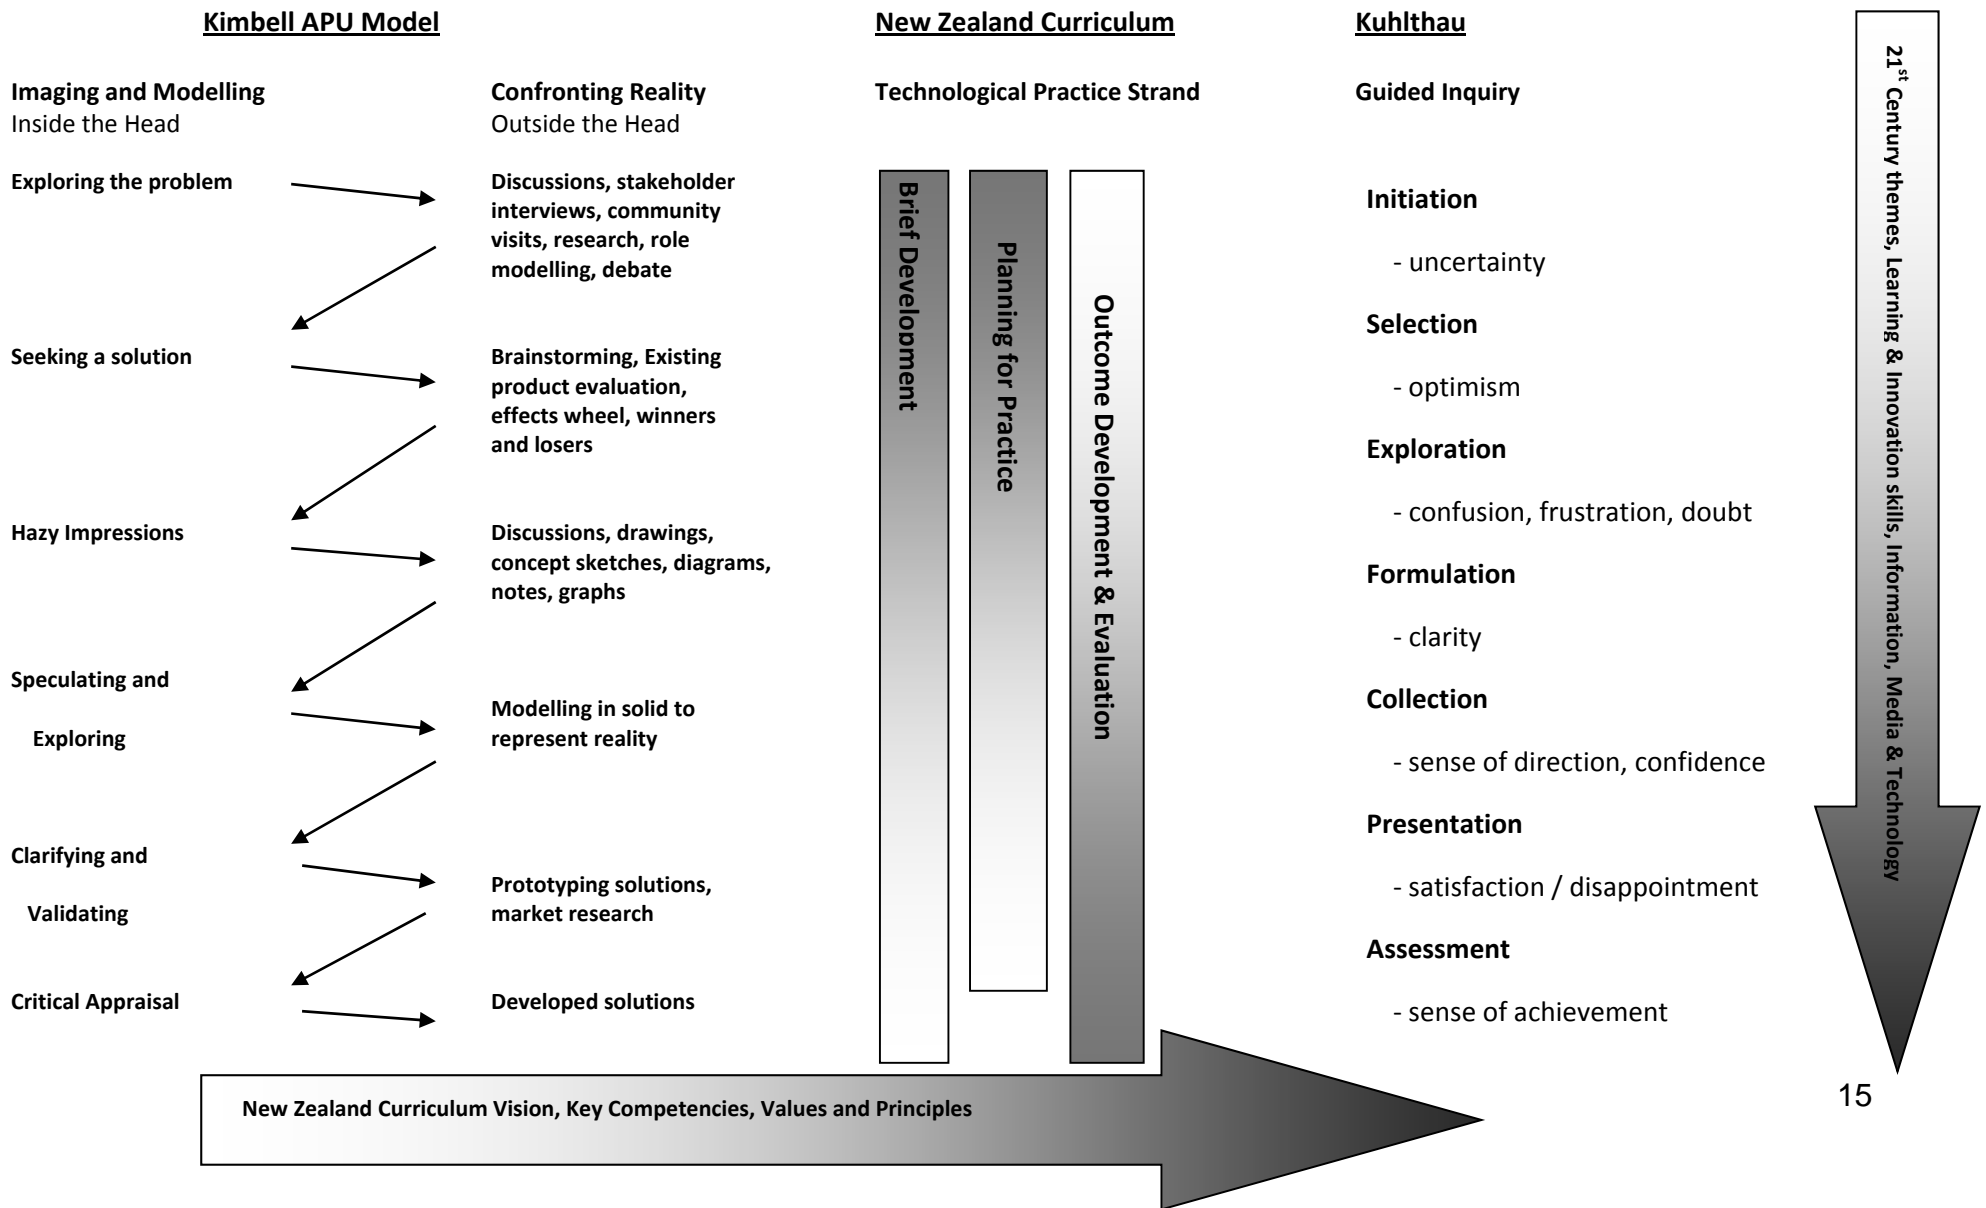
Kimbell APU Model

Imaging and Modelling
Inside the Head

Confronting Reality
Outside the Head

Exploring the problem

Discussions, stakeholder interviews, community visits, research, role modelling, debate

Seeking a solution

Brainstorming, Existing product evaluation, effects wheel, winners and losers

Hazy Impressions

Discussions, drawings, concept sketches, diagrams, notes, graphs

Speculating and Exploring

Modelling in solid to represent reality

Clarifying and Validating

Prototyping solutions, market research

Critical Appraisal

Developed solutions

New Zealand Curriculum

Technological Practice Strand

Brief Development

Planning for Practice

Outcome Development & Evaluation

Kuhlthau

Guided Inquiry

Initiation

- uncertainty

Selection

- optimism

Exploration

- confusion, frustration, doubt

Formulation

- clarity

Collection

- sense of direction, confidence

Presentation

- satisfaction / disappointment

Assessment

- sense of achievement

$21^{st}$ Century themes, Learning & Innovation skills, Information, Media & Technology

New Zealand Curriculum Vision, Key Competencies, Values and Principles

15